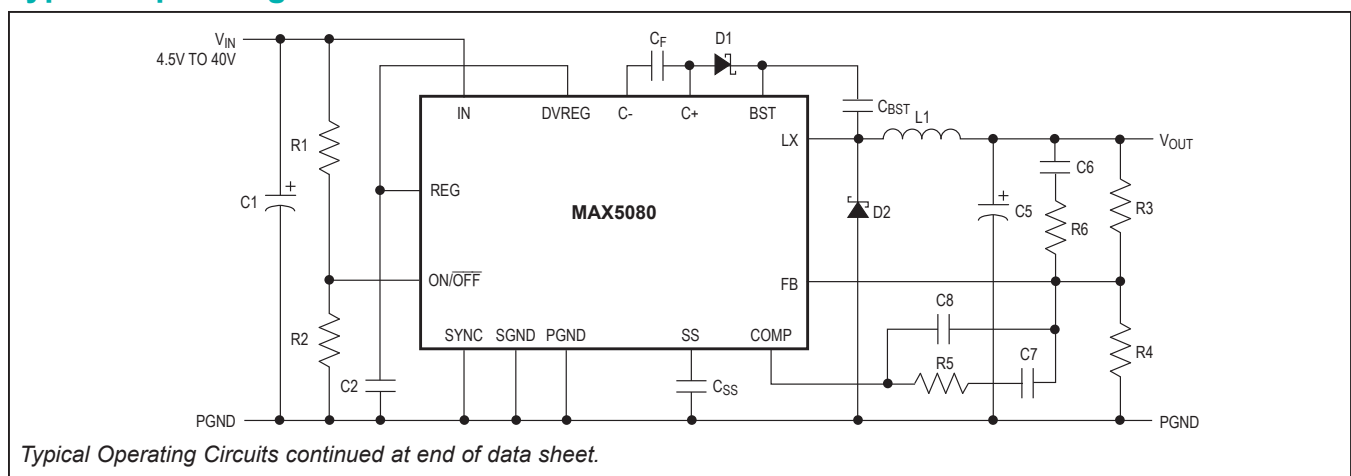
$V_{IN}$
4.5V TO 40V

$C_F$
D1

IN
DVREG
C-
C+
BST

$C_{BST}$
L1
LX
$V_{OUT}$

R1
C1
REG
MAX5080
C6
D2
C5
R6
R3

ON/$\overline{OFF}$
FB
C8
R2
SYNC
SGND
PGND
SS
COMP
R4
R5
C7
C2
$C_{SS}$
PGND
PGND

Typical Operating Circuits continued at end of data sheet.